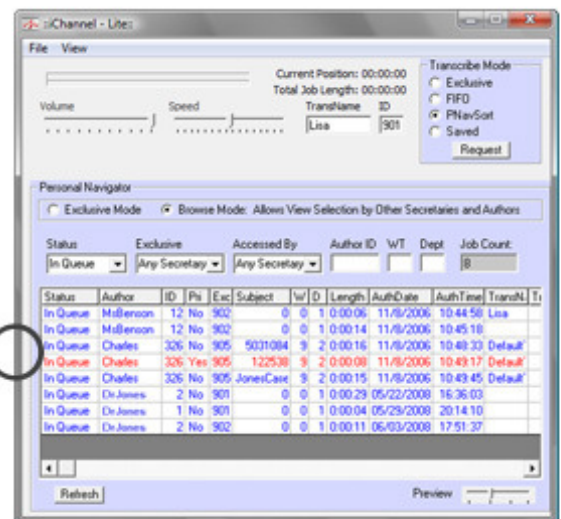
iChannel - Lite

File View

Current Position: 00:00:00
Total Job Length: 00:00:00

Volume

Speed

TransName ID
Lisa 901

Transcribe Mode
Exclusive
FIFO
PNavSort
Saved
Request

Personal Navigator
Exclusive Mode
Browse Mode: Allows View Selection by Other Secretaries and Authors

Status
In Queue

Exclusive
Any Secretary

Accessed By
Any Secretary

Author ID

WT

Dept

Job Count:
8

| Status | Author | ID | Pri | Exc | Subject | W | D | Length | AuthDate | AuthTime | TransN. | T |
|---|---|---|---|---|---|---|---|---|---|---|---|---|
| In Queue | MsBenson | 12 | No | 902 | 0 | 0 | 1 | 0:00:06 | 11/8/2006 | 10:44:58 | Lisa | |
| In Queue | MsBenson | 12 | No | 902 | 0 | 0 | 1 | 0:00:14 | 11/8/2006 | 10:45:18 | | |
| In Queue | Charles | 326 | No | 905 | 5031084 | 9 | 2 | 0:00:16 | 11/8/2006 | 10:48:33 | Default | |
| In Queue | Charles | 326 | Yes | 905 | 122538 | 9 | 2 | 0:00:08 | 11/8/2006 | 10:49:17 | Default | |
| In Queue | Charles | 326 | No | 905 | JonesCase | 9 | 2 | 0:00:15 | 11/8/2006 | 10:49:45 | Default | |
| In Queue | DrJones | 2 | No | 901 | 0 | 0 | 1 | 0:00:29 | 05/22/2008 | 16:36:03 | | |
| In Queue | DrJones | 1 | No | 901 | 0 | 0 | 1 | 0:00:04 | 05/29/2008 | 20:14:10 | | |
| In Queue | DrJones | 2 | No | 901 | 0 | 0 | 1 | 0:00:11 | 06/03/2008 | 17:51:37 | | |

Refresh

Preview